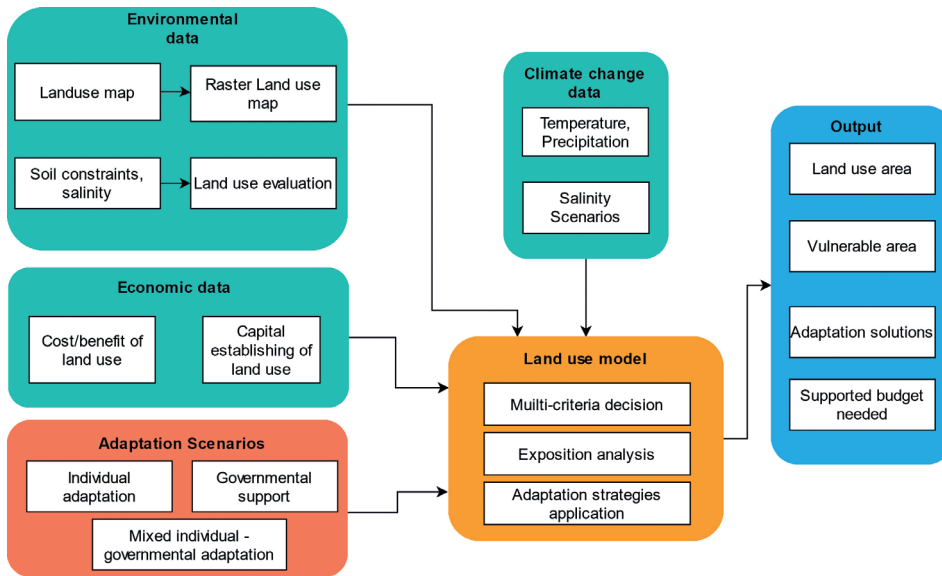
Environmental data

Landuse map

Raster Land use map

Soil constraints, salinity

Land use evaluation

Climate change data

Temperature, Precipitation

Salinity Scenarios

Output

Land use area

Vulnerable area

Adaptation solutions

Supported budget needed

Economic data

Cost/benefit of land use

Capital establishing of land use

Land use model

Muilti-criteria decision

Exposition analysis

Adaptation strategies application

Adaptation Scenarios

Individual adaptation

Governmental support

Mixed individual - governmental adaptation